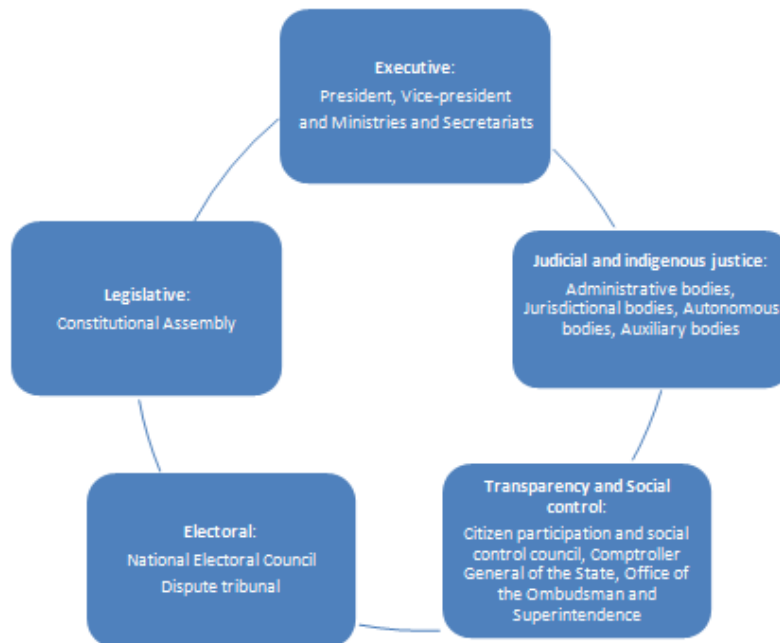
Executive:
President, Vice-president and Ministries and Secretariats

Judicial and indigenous justice:
Administrative bodies, Jurisdictional bodies, Autonomous bodies, Auxiliary bodies

Transparency and Social control:
Citizen participation and social control council, Comptroller General of the State, Office of the Ombudsman and Superintendence

Electoral:
National Electoral Council
Dispute tribunal

Legislative:
Constitutional Assembly